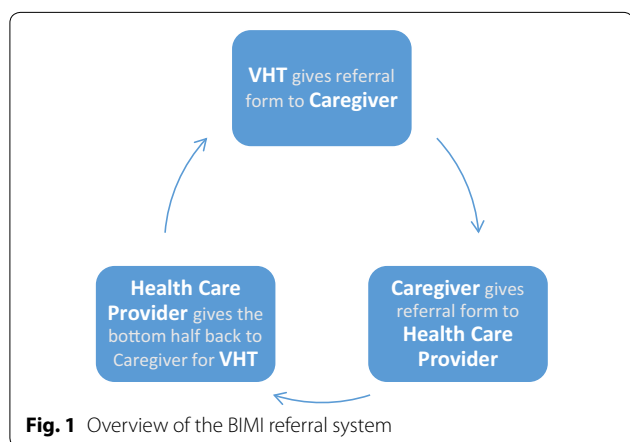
VHT gives referral form to Caregiver

Caregiver gives referral form to Health Care Provider

Health Care Provider gives the bottom half back to Caregiver for VHT

Fig. 1 Overview of the BIMI referral system